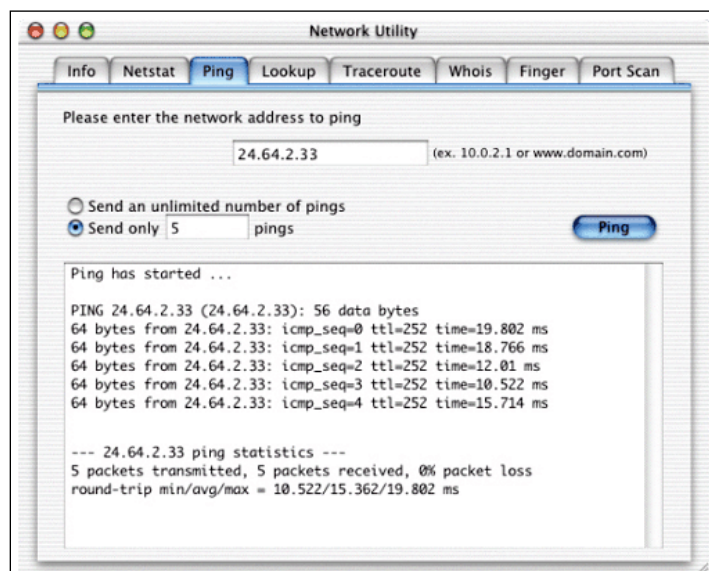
Network Utility

Info | Netstat | Ping | Lookup | Traceroute | Whois | Finger | Port Scan

Please enter the network address to ping

24.64.2.33 (ex. 10.0.2.1 or www.domain.com)

Send an unlimited number of pings
Send only 5 pings

Ping

Ping has started ...

PING 24.64.2.33 (24.64.2.33): 56 data bytes
64 bytes from 24.64.2.33: icmp_seq=0 ttl=252 time=19.802 ms
64 bytes from 24.64.2.33: icmp_seq=1 ttl=252 time=18.766 ms
64 bytes from 24.64.2.33: icmp_seq=2 ttl=252 time=12.01 ms
64 bytes from 24.64.2.33: icmp_seq=3 ttl=252 time=10.522 ms
64 bytes from 24.64.2.33: icmp_seq=4 ttl=252 time=15.714 ms

--- 24.64.2.33 ping statistics ---
5 packets transmitted, 5 packets received, 0% packet loss
round-trip min/avg/max = 10.522/15.362/19.802 ms